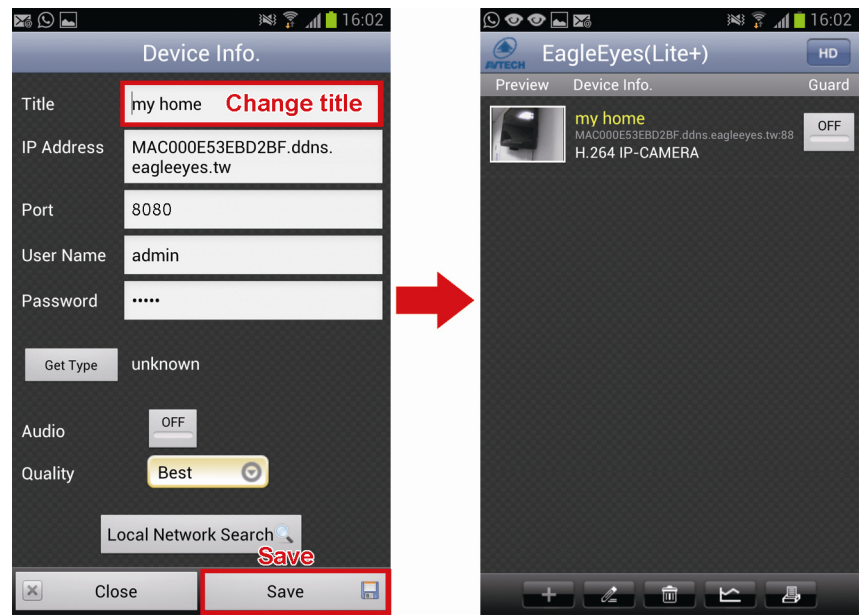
16:02

Device Info.

Title | my home | Change title

IP Address | MAC000E53EBD2BF.ddns.eagleeyes.tw

Port | 8080

User Name | admin

Password | •••••

Get Type | unknown

Audio | OFF

Quality | Best

Local Network Search

Save

Close | Save

16:02

AVTECH EagleEyes(Lite+) HD

Preview | Device Info. | Guard

my home
MAC000E53EBD2BF.ddns.eagleeyes.tw:88
H.264 IP-CAMERA
OFF